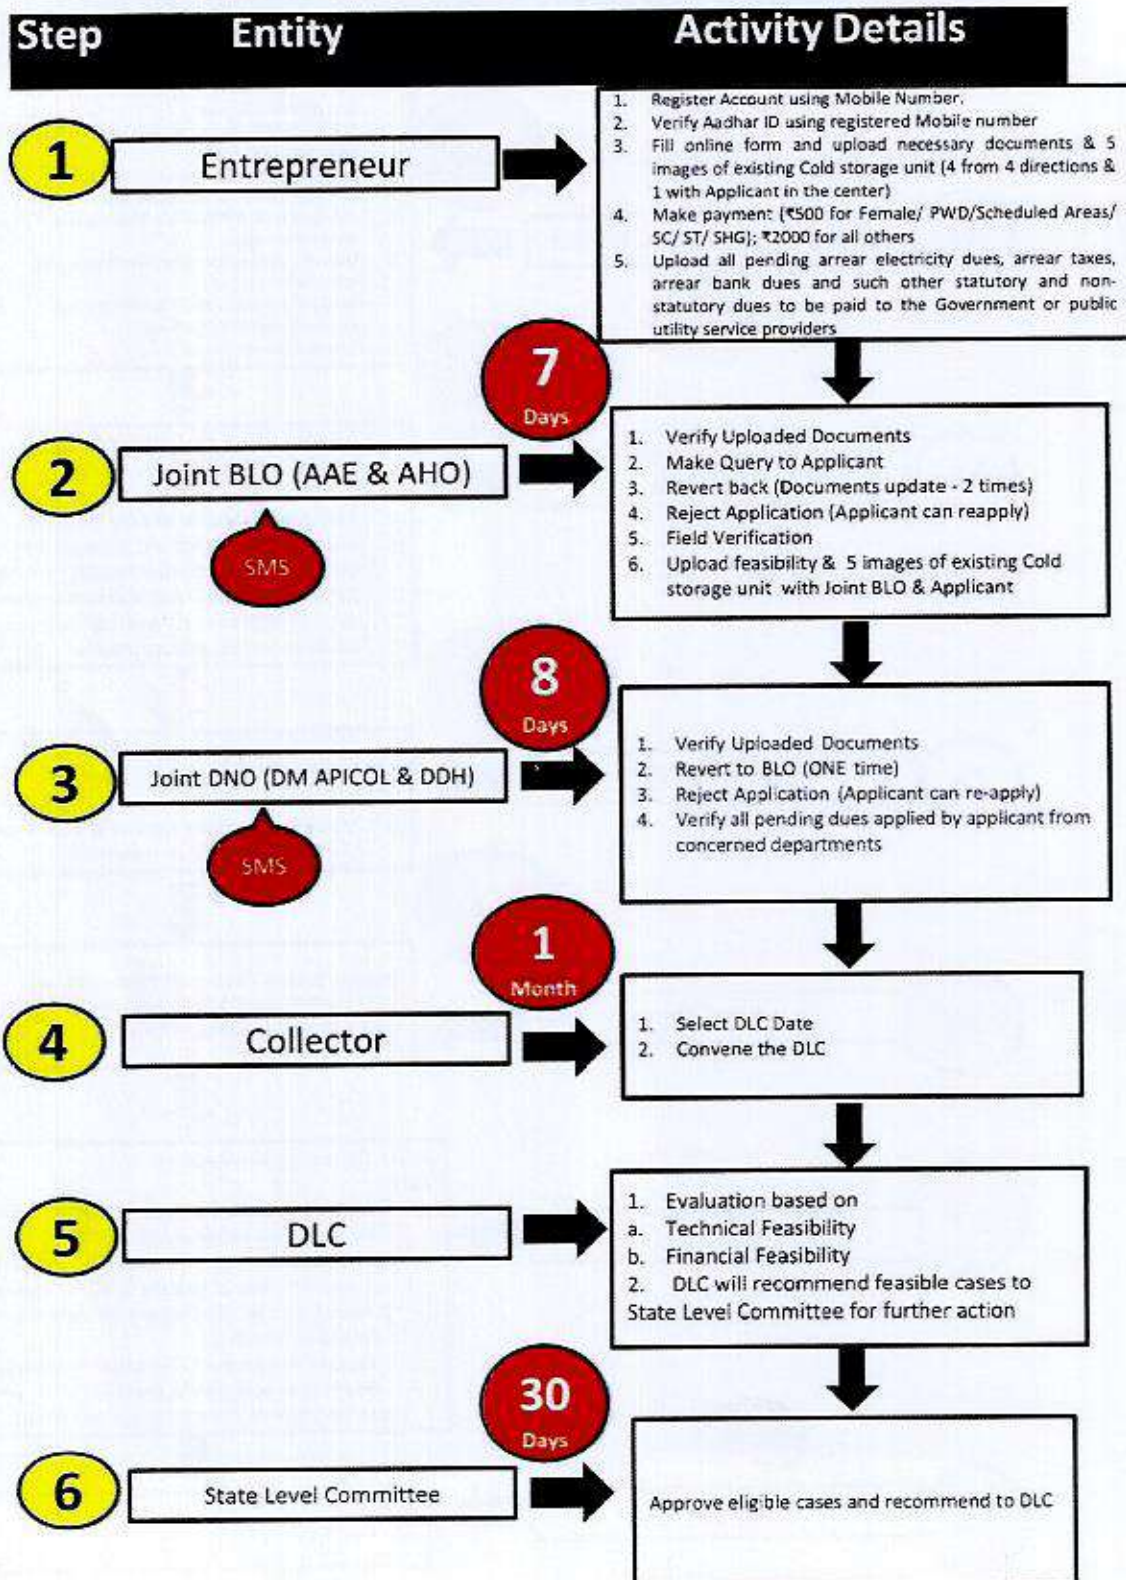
Step Entity Activity Details

1 Entrepreneur

1. Register Account using Mobile Number.
2. Verify Aadhar ID using registered Mobile number
3. Fill online form and upload necessary documents & 5 images of existing Cold storage unit (4 from 4 directions & 1 with Applicant in the center)
4. Make payment (₹500 for Female/ PWD/Scheduled Areas/ SC/ ST/ SHG); ₹2000 for all others
5. Upload all pending arrear electricity dues, arrear taxes, arrear bank dues and such other statutory and non-statutory dues to be paid to the Government or public utility service providers

7 Days

2 Joint BLO (AAE & AHO)

SMS

1. Verify Uploaded Documents
2. Make Query to Applicant
3. Revert back (Documents update - 2 times)
4. Reject Application (Applicant can reapply)
5. Field Verification
6. Upload feasibility & 5 images of existing Cold storage unit with Joint BLO & Applicant

8 Days

3 Joint DNO (DM APICOL & DDH)

SMS

1. Verify Uploaded Documents
2. Revert to BLO (ONE time)
3. Reject Application (Applicant can re-apply)
4. Verify all pending dues applied by applicant from concerned departments

1 Month

4 Collector

1. Select DLC Date
2. Convene the DLC

5 DLC

1. Evaluation based on
a. Technical Feasibility
b. Financial Feasibility
2. DLC will recommend feasible cases to State Level Committee for further action

30 Days

6 State Level Committee

Approve eligible cases and recommend to DLC